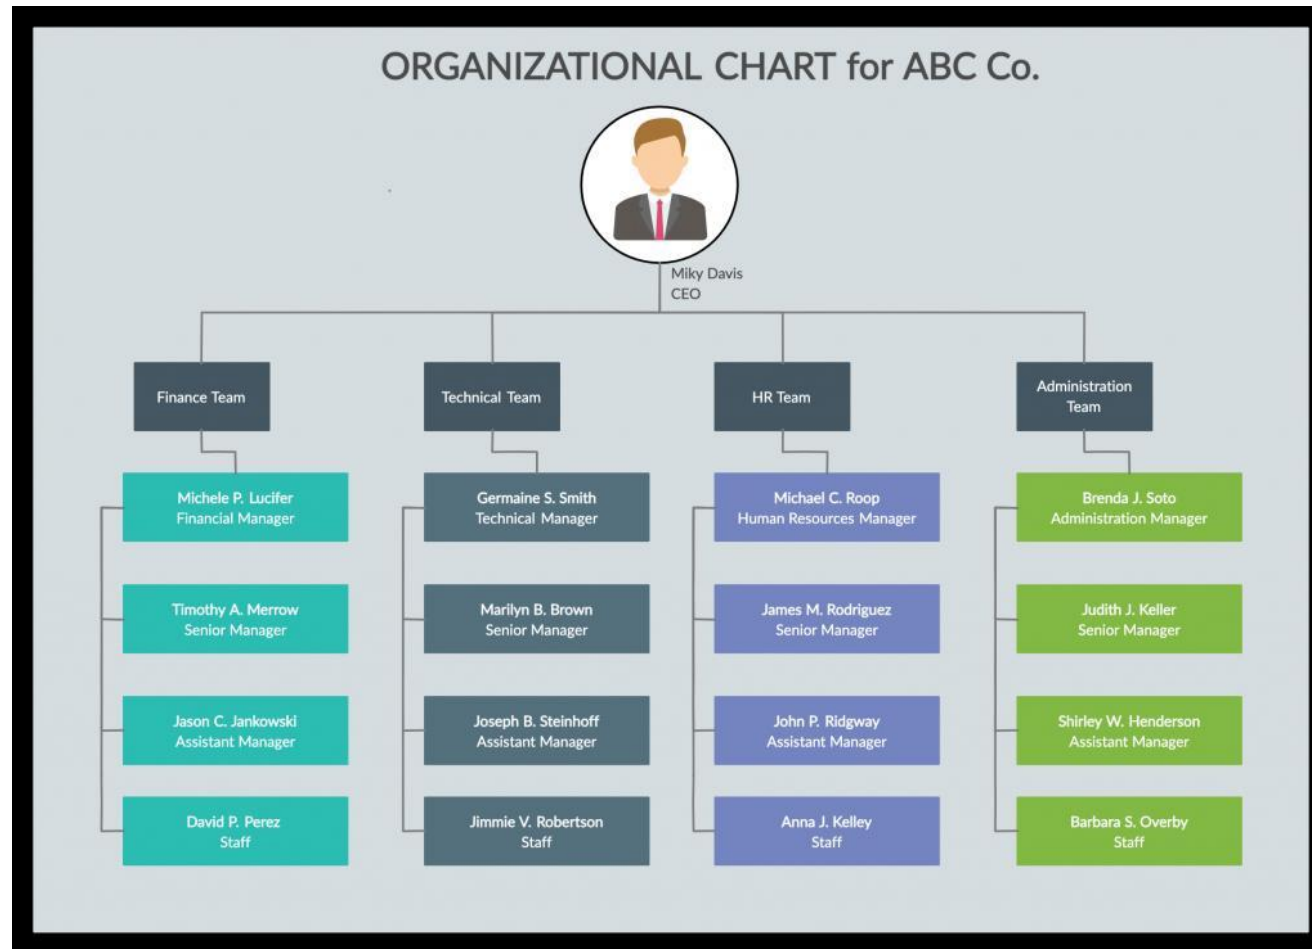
ORGANIZATIONAL CHART for ABC Co.

Miky Davis
CEO

Finance Team

Michele P. Lucifer
Financial Manager

Timothy A. Merrow
Senior Manager

Jason C. Jankowski
Assistant Manager

David P. Perez
Staff

Technical Team

Germaine S. Smith
Technical Manager

Marilyn B. Brown
Senior Manager

Joseph B. Steinhoff
Assistant Manager

Jimmie V. Robertson
Staff

HR Team

Michael C. Roop
Human Resources Manager

James M. Rodriguez
Senior Manager

John P. Ridgway
Assistant Manager

Anna J. Kelley
Staff

Administration Team

Brenda J. Soto
Administration Manager

Judith J. Keller
Senior Manager

Shirley W. Henderson
Assistant Manager

Barbara S. Overby
Staff